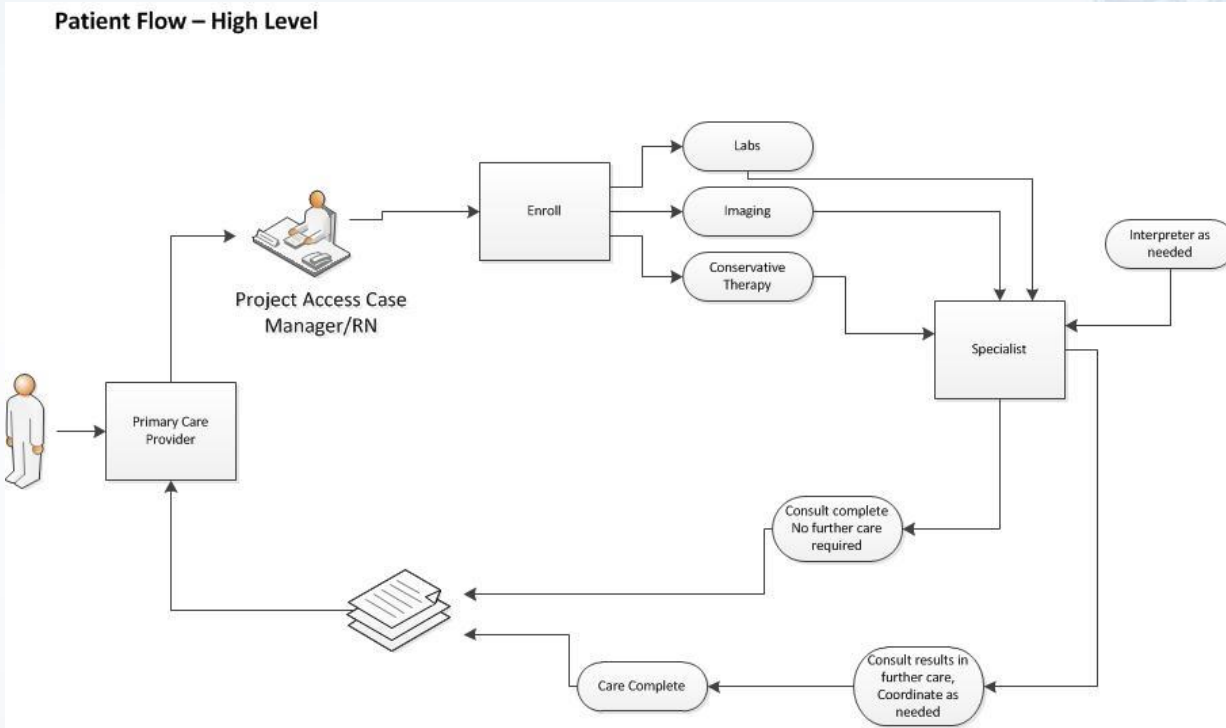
Patient Flow – High Level

Project Access Case Manager/RN

Enroll

Labs

Imaging

Conservative Therapy

Interpreter as needed

Specialist

Primary Care Provider

Consult complete No further care required

Consult results in further care, Coordinate as needed

Care Complete